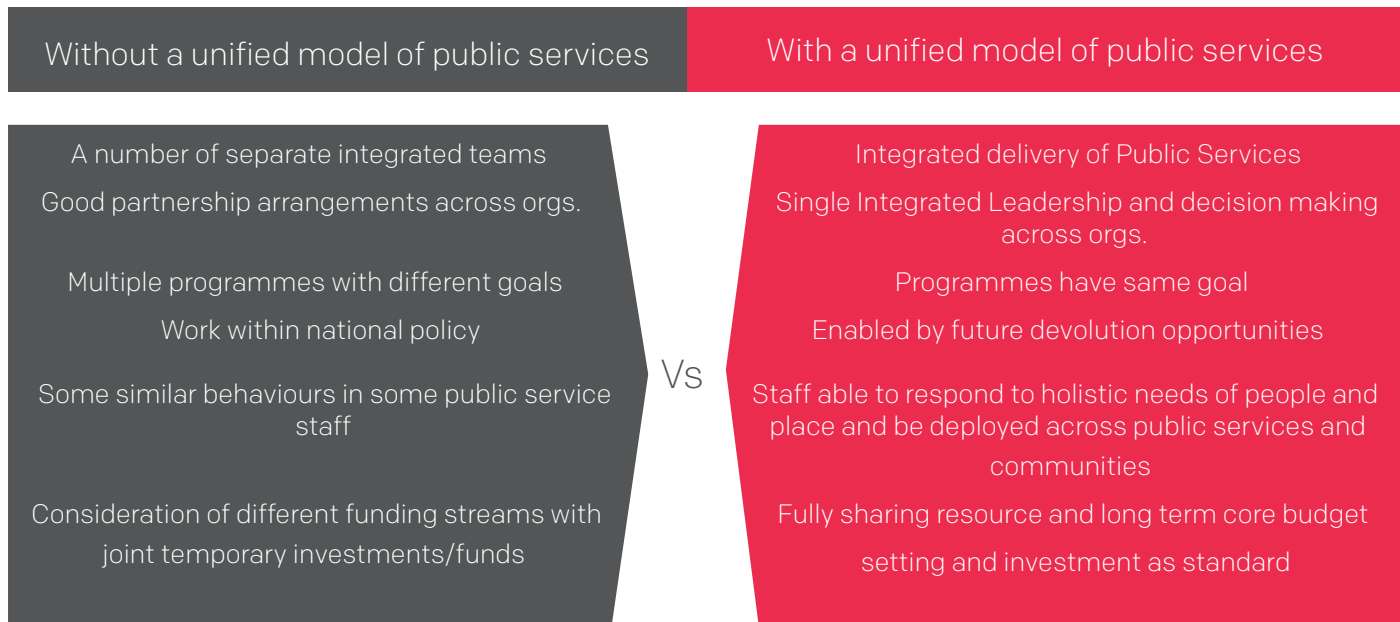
Without a unified model of public services

With a unified model of public services

A number of separate integrated teams

Good partnership arrangements across orgs.

Multiple programmes with different goals

Work within national policy

Some similar behaviours in some public service staff

Consideration of different funding streams with joint temporary investments/funds

Vs

Integrated delivery of Public Services

Single Integrated Leadership and decision making across orgs.

Programmes have same goal

Enabled by future devolution opportunities

Staff able to respond to holistic needs of people and place and be deployed across public services and communities

Fully sharing resource and long term core budget setting and investment as standard